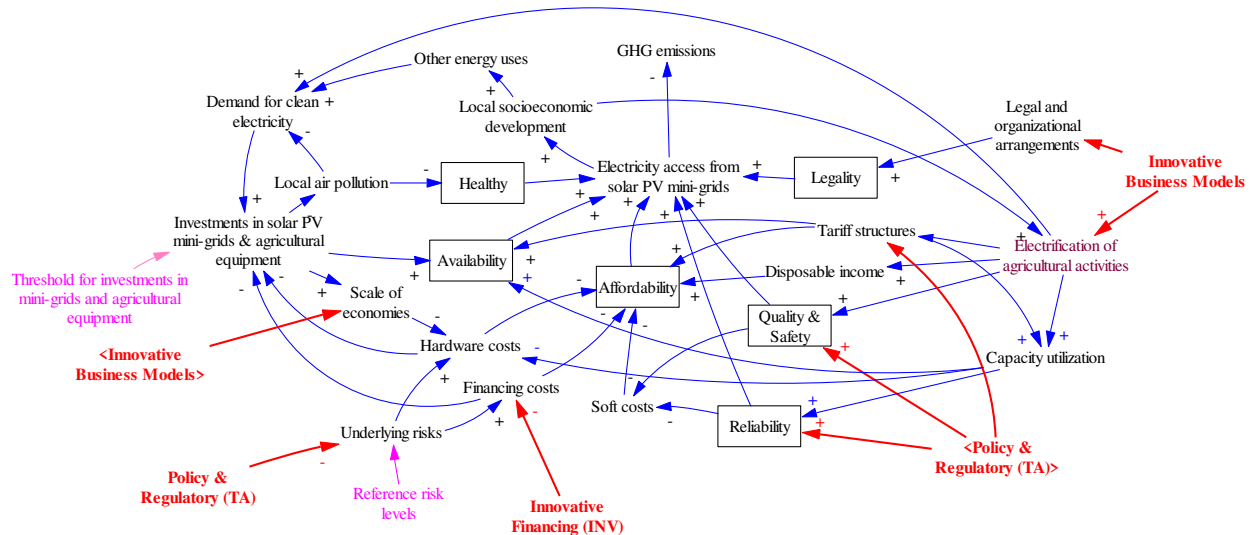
Other energy uses

GHG emissions

Demand for clean electricity

Local socioeconomic development

Legal and organizational arrangements

Innovative Business Models

Local air pollution

Healthy

Electricity access from solar PV mini-grids

Legality

Investments in solar PV mini-grids & agricultural equipment

Availability

Tariff structures

Electrification of agricultural activities

Threshold for investments in mini-grids and agricultural equipment

Disposable income

Scale of economies

Affordability

Quality & Safety

<Innovative Business Models>

Hardware costs

Capacity utilization

Financing costs

Soft costs

Reliability

Underlying risks

<Policy & Regulatory (TA)>

Policy & Regulatory (TA)

Reference risk levels

Innovative Financing (INV)